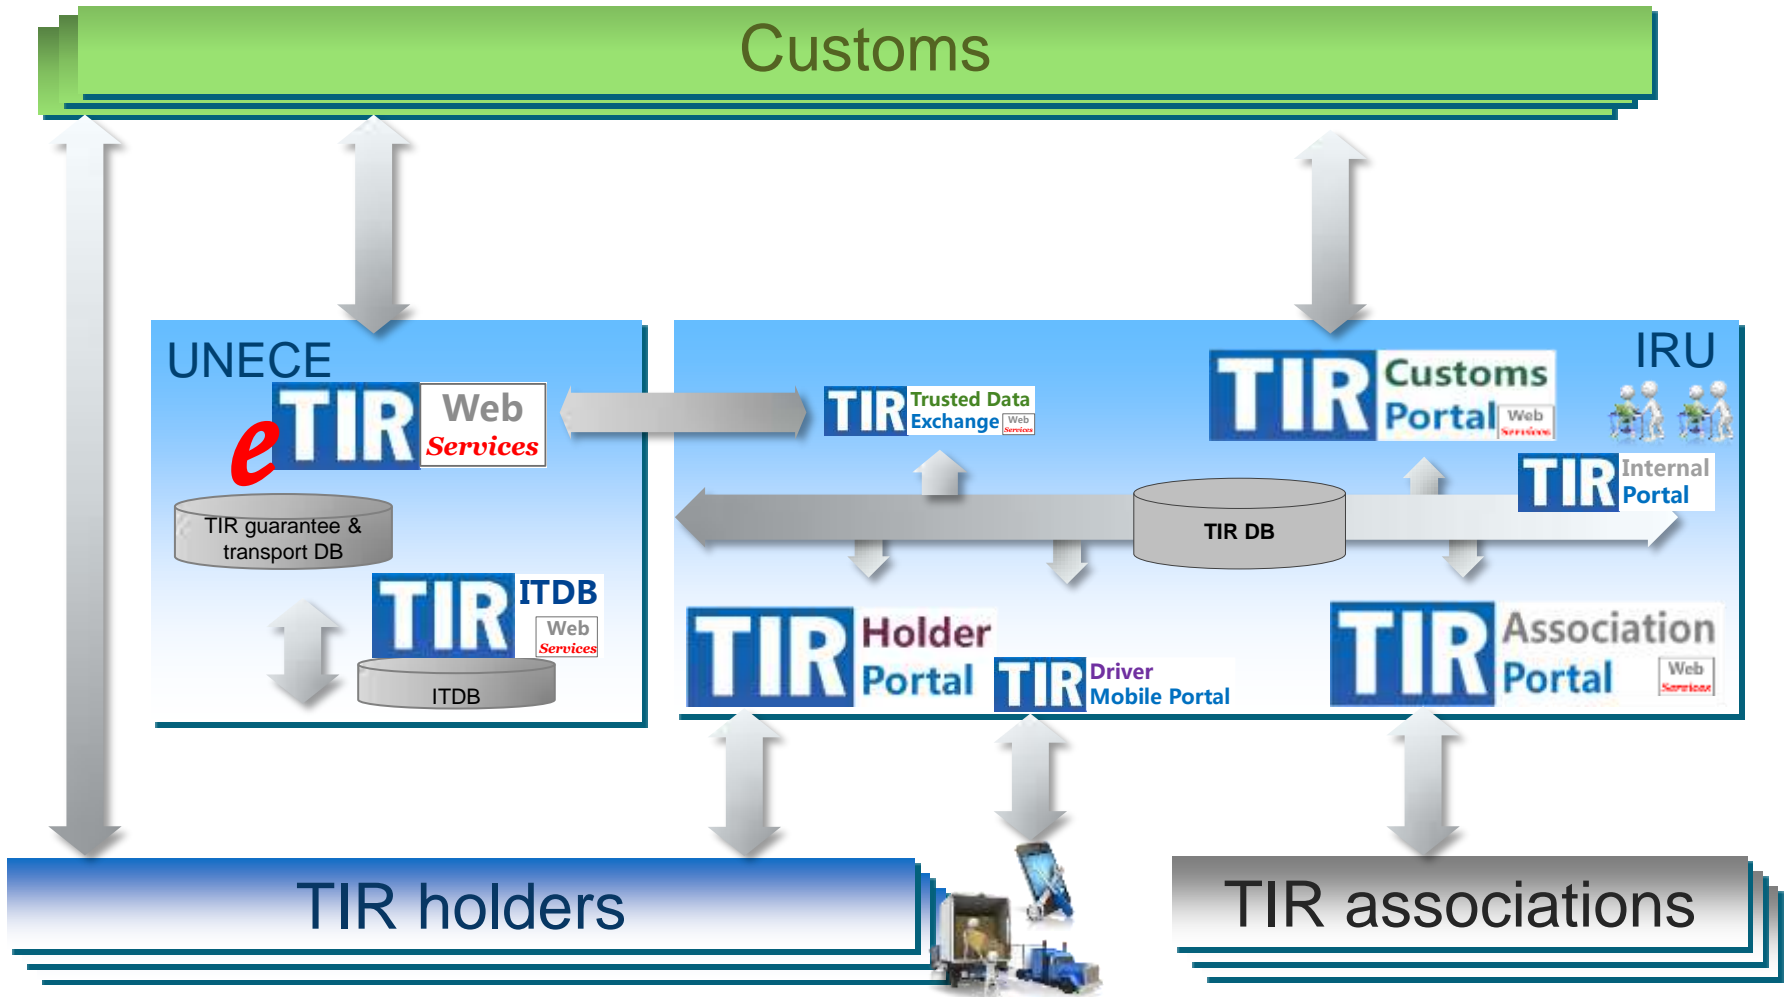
Customs

UNECE

eTIR Web Services

TIR guarantee & transport DB

TIR ITDB Web Services

ITDB

IRU

TIR Trusted Data Exchange Web Services

TIR Customs Portal Web Services

TIR Internal Portal

TIR DB

TIR Holder Portal

TIR Driver Mobile Portal

TIR Association Portal Web Services

TIR holders

TIR associations